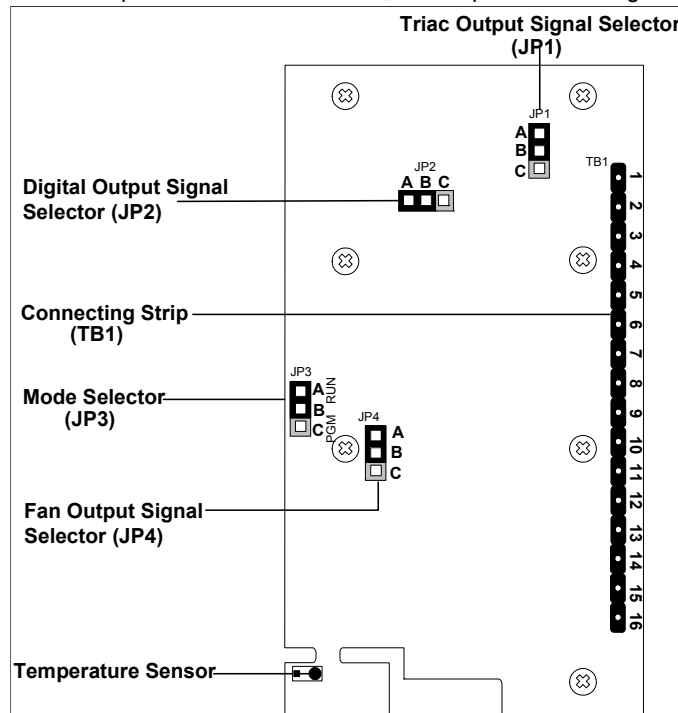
Triac Output Signal Selector (JP1)

JP1
A
B
C

TB1

JP2
A B C

Digital Output Signal Selector (JP2)

1
2
3
4
5
6
7
8
9
10
11
12
13
14
15
16

Connecting Strip (TB1)

JP3
A RUN
B
C PGM

Mode Selector (JP3)

JP4
A
B
C

Fan Output Signal Selector (JP4)

Temperature Sensor